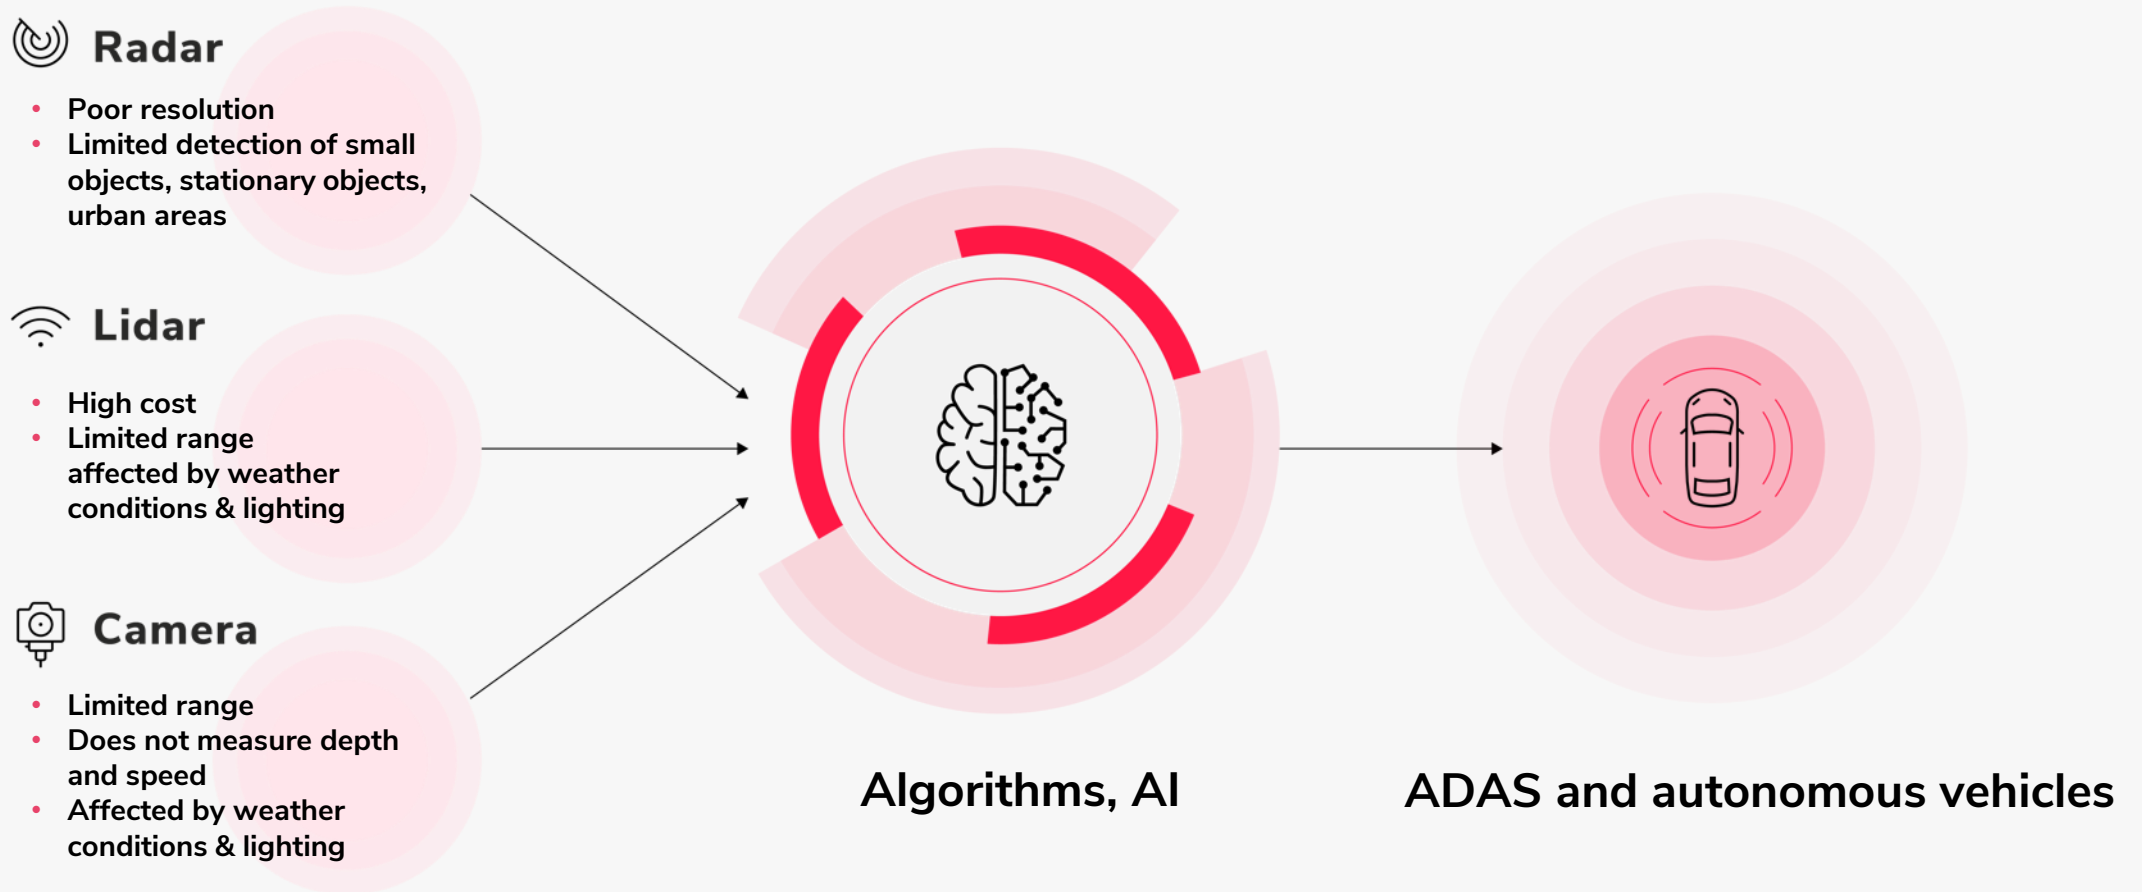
Radar

- Poor resolution
- Limited detection of small objects, stationary objects, urban areas

Lidar

- High cost
- Limited range affected by weather conditions & lighting

Camera

- Limited range
- Does not measure depth and speed
- Affected by weather conditions & lighting

Algorithms, AI

ADAS and autonomous vehicles